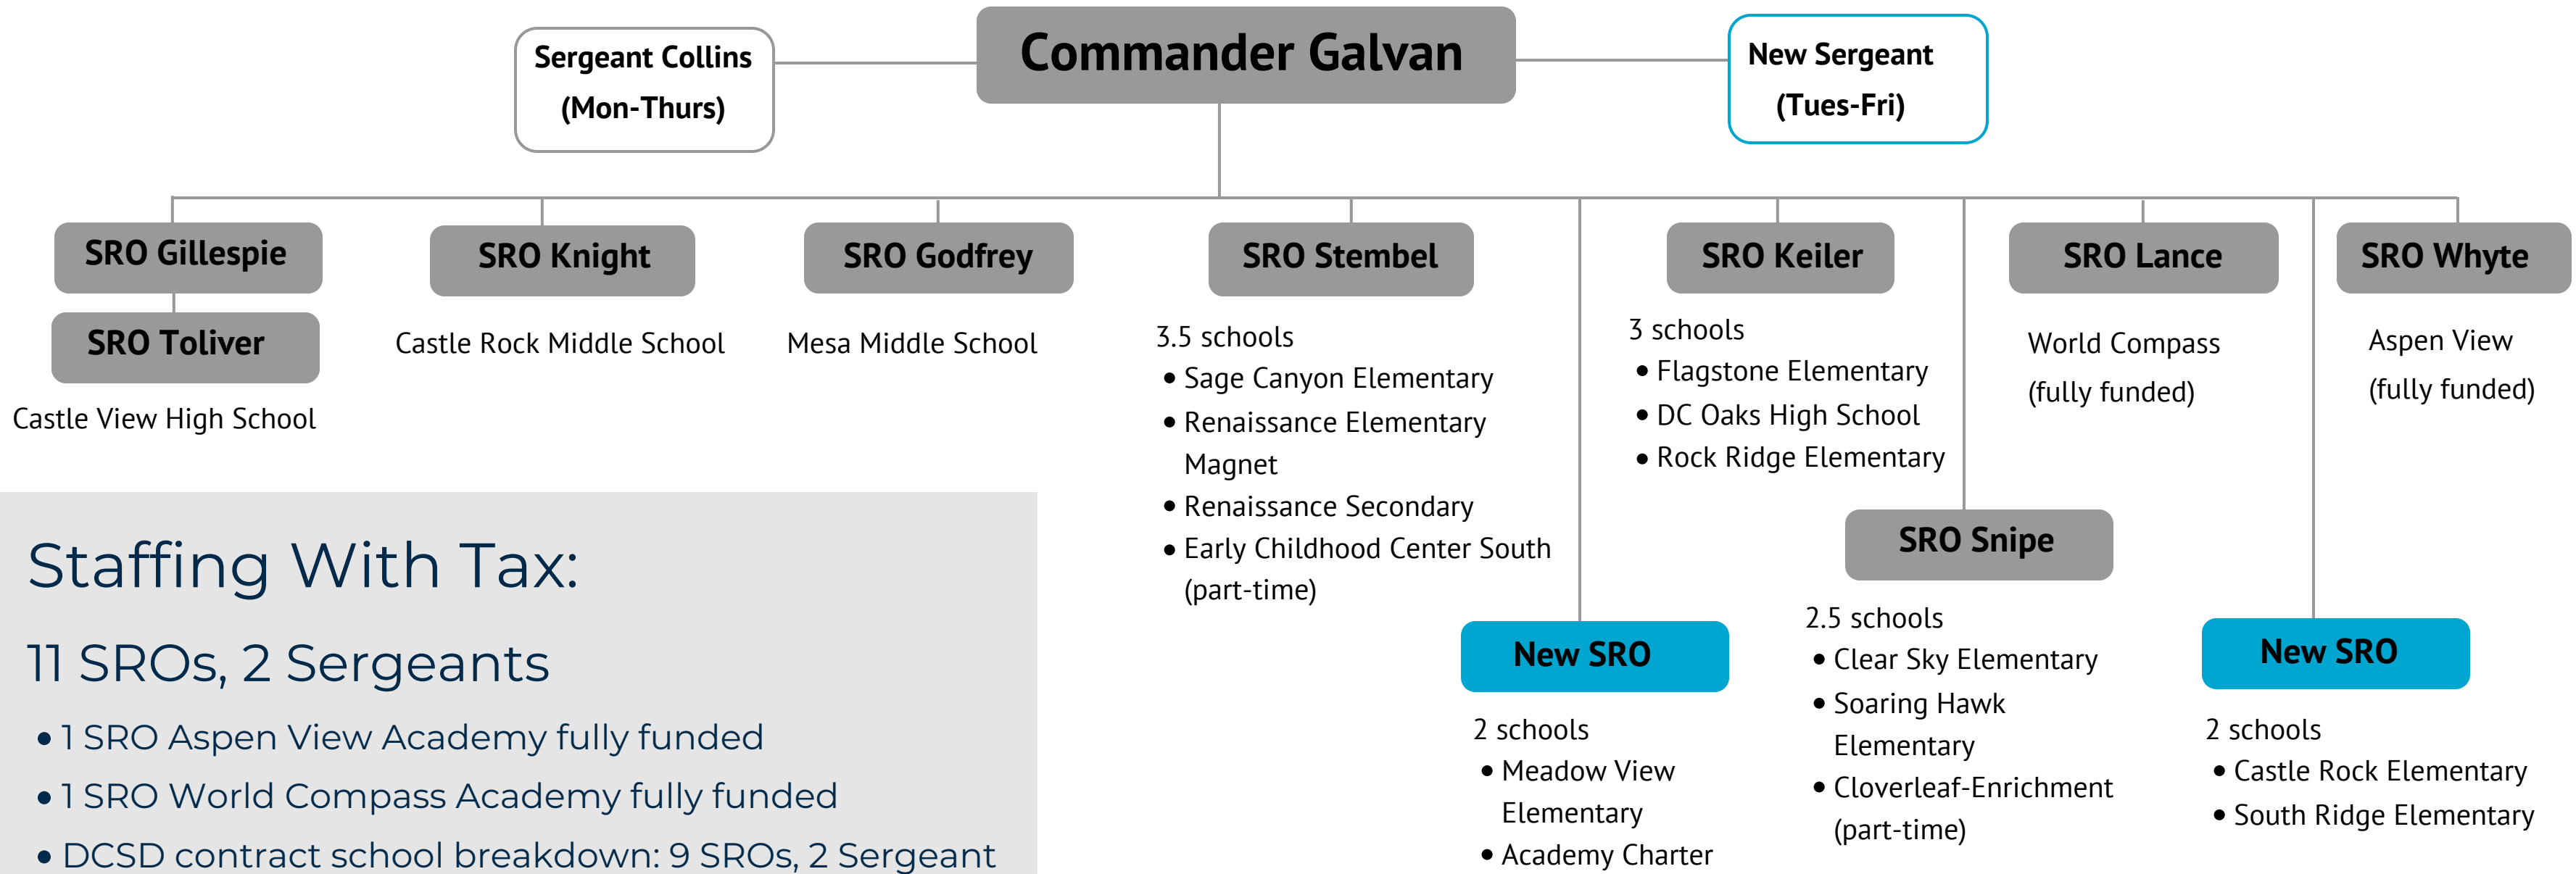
Sergeant Collins (Mon-Thurs)

Commander Galvan

New Sergeant (Tues-Fri)

SRO Gillespie

SRO Toliver

Castle View High School

SRO Knight

Castle Rock Middle School

SRO Godfrey

Mesa Middle School

SRO Stembel

3.5 schools
• Sage Canyon Elementary
• Renaissance Elementary Magnet
• Renaissance Secondary
• Early Childhood Center South (part-time)

New SRO

2 schools
• Meadow View Elementary
• Academy Charter

SRO Keiler

3 schools
• Flagstone Elementary
• DC Oaks High School
• Rock Ridge Elementary

SRO Snipe

2.5 schools
• Clear Sky Elementary
• Soaring Hawk Elementary
• Cloverleaf-Enrichment (part-time)

SRO Lance

World Compass (fully funded)

SRO Whyte

Aspen View (fully funded)

New SRO

2 schools
• Castle Rock Elementary
• South Ridge Elementary

Staffing With Tax:

11 SROs, 2 Sergeants

• 1 SRO Aspen View Academy fully funded
• 1 SRO World Compass Academy fully funded
• DCSD contract school breakdown: 9 SROs, 2 Sergeant